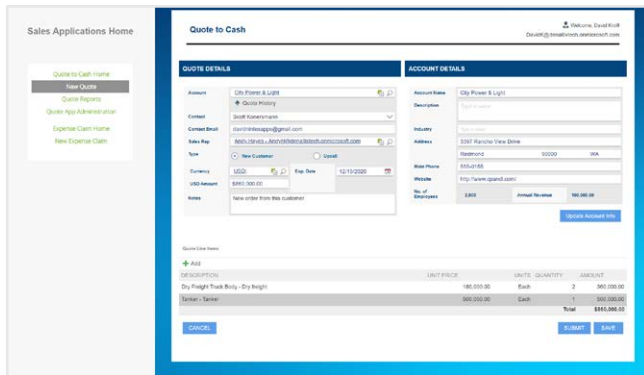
Sales Applications Home

Quote to Cash Home
New Quote
Quote Reports
Quote App Administration
Expense Claim Home
New Expense Claim

Quote to Cash

Welcome, David Kroll
DavidK@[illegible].onmicrosoft.com

QUOTE DETAILS

Account: City Power & Light
Quote History
Contact: Scott Konersmann
Contact Email: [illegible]
Sales Rep: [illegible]
Type: New Customer Upsell
Currency: USD
Exp. Date: 12/10/2020
USD Amount: $860,000.00
Notes: New order from this customer

ACCOUNT DETAILS

Account Name: City Power & Light
Description: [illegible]
Industry: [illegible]
Address: 5397 Rancho View Drive
Redmond 92000 WA
Main Phone: 555-0155
Website: http://www.cpandl.com/
No. of Employees: 3,800
Annual Revenue: 100,000.00

Update Account Info

Quote Line Items

Add

| DESCRIPTION | UNIT PRICE | UNITS | QUANTITY | AMOUNT |
|---|---|---|---|---|
| Dry Freight Truck Body - Dry freight | 180,000.00 | Each | 2 | 360,000.00 |
| Tanker - Tanker | 500,000.00 | Each | 1 | 500,000.00 |
| | | | Total | $860,000.00 |

CANCEL
SUBMIT
SAVE